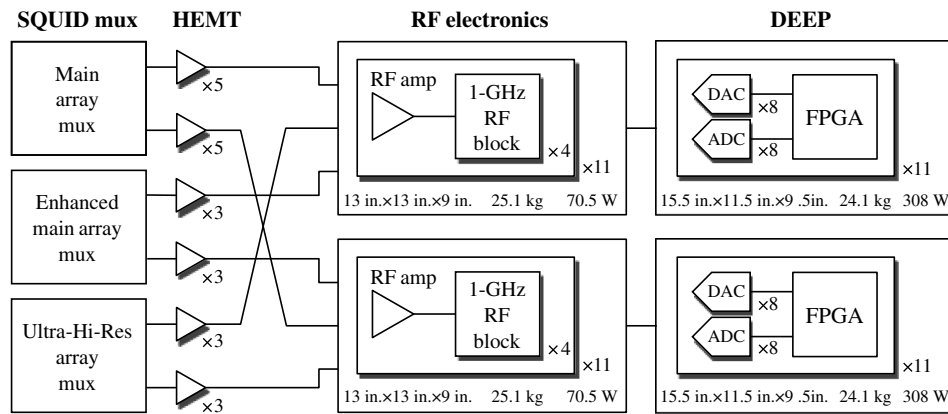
SQUID mux

HEMT

RF electronics

DEEP

Main array mux

×5

×5

Enhanced main array mux

×3

×3

Ultra-Hi-Res array mux

×3

×3

RF amp

1-GHz RF block

×4

×11

13 in.×13 in.×9 in.   25.1 kg   70.5 W

DAC

×8

ADC

×8

FPGA

×11

15.5 in.×11.5 in.×9 .5in.   24.1 kg   308 W

RF amp

1-GHz RF block

×4

×11

13 in.×13 in.×9 in.   25.1 kg   70.5 W

DAC

×8

ADC

×8

FPGA

×11

15.5 in.×11.5 in.×9 .5in.   24.1 kg   308 W